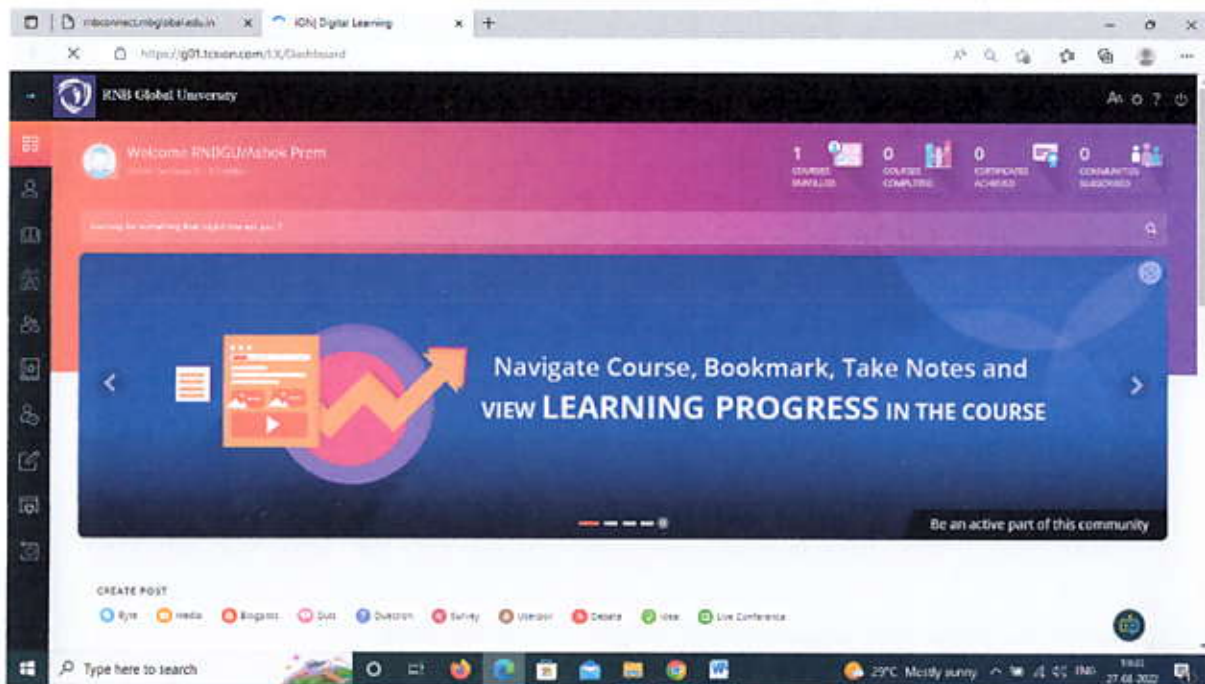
rnbconnect.rnbglobal.edu.in ×
iON Digital Learning ×
+

https://g01.tcsion.com/LX/Dashboard

RNB Global University

Welcome RNBGU/Ashok Prem

1 COURSES ENROLLED
0 COURSES COMPLETED
0 CERTIFICATES ACHIEVED
0 COMMUNITIES SUBSCRIBED

Looking for something that might interest you?

Navigate Course, Bookmark, Take Notes and VIEW LEARNING PROGRESS IN THE COURSE

Be an active part of this community

CREATE POST
Byte Media Blogpost Quiz Question Survey Ulerpost Debate Idea Live Conference

Type here to search

29°C Mostly sunny ENG 27-08-2022